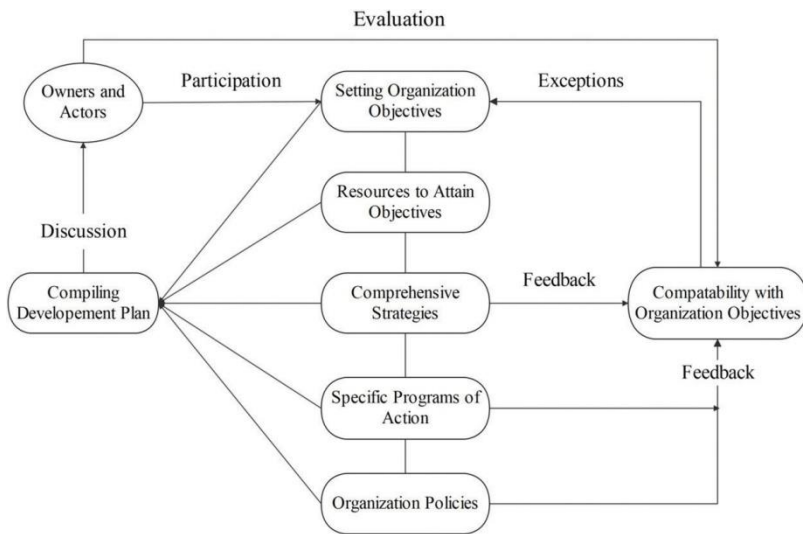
Evaluation

Owners and Actors

Participation

Setting Organization Objectives

Exceptions

Resources to Attain Objectives

Discussion

Compiling Developement Plan

Comprehensive Strategies

Feedback

Compatability with Organization Objectives

Feedback

Specific Programs of Action

Organization Policies